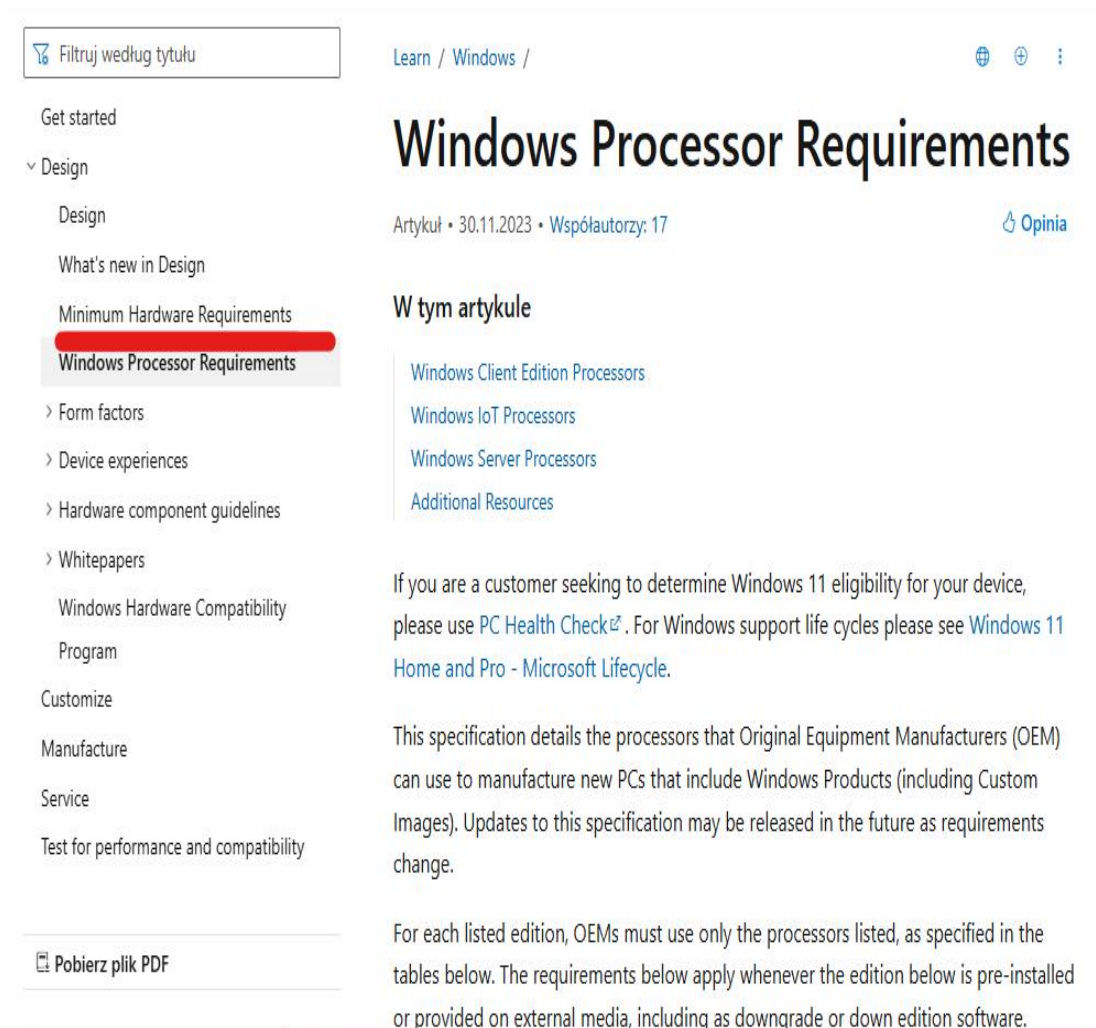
Filtruj według tytułu

Get started
Design
Design
What's new in Design
Minimum Hardware Requirements
Windows Processor Requirements
Form factors
Device experiences
Hardware component guidelines
Whitepapers
Windows Hardware Compatibility Program
Customize
Manufacture
Service
Test for performance and compatibility

Pobierz plik PDF

Learn / Windows /

Windows Processor Requirements

Artykuł • 30.11.2023 • Współautorzy: 17

Opinia

W tym artykule

Windows Client Edition Processors
Windows IoT Processors
Windows Server Processors
Additional Resources

If you are a customer seeking to determine Windows 11 eligibility for your device, please use PC Health Check. For Windows support life cycles please see Windows 11 Home and Pro - Microsoft Lifecycle.

This specification details the processors that Original Equipment Manufacturers (OEM) can use to manufacture new PCs that include Windows Products (including Custom Images). Updates to this specification may be released in the future as requirements change.

For each listed edition, OEMs must use only the processors listed, as specified in the tables below. The requirements below apply whenever the edition below is pre-installed or provided on external media, including as downgrade or down edition software.